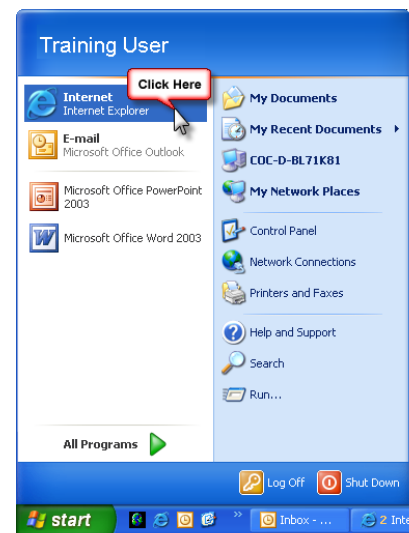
Training User

Internet
Internet Explorer

Click Here

E-mail
Microsoft Office Outlook

Microsoft Office PowerPoint 2003

Microsoft Office Word 2003

All Programs

My Documents

My Recent Documents

COC-D-BL71K81

My Network Places

Control Panel

Network Connections

Printers and Faxes

Help and Support

Search

Run...

Log Off

Shut Down

start

Inbox - ...

2 Inte